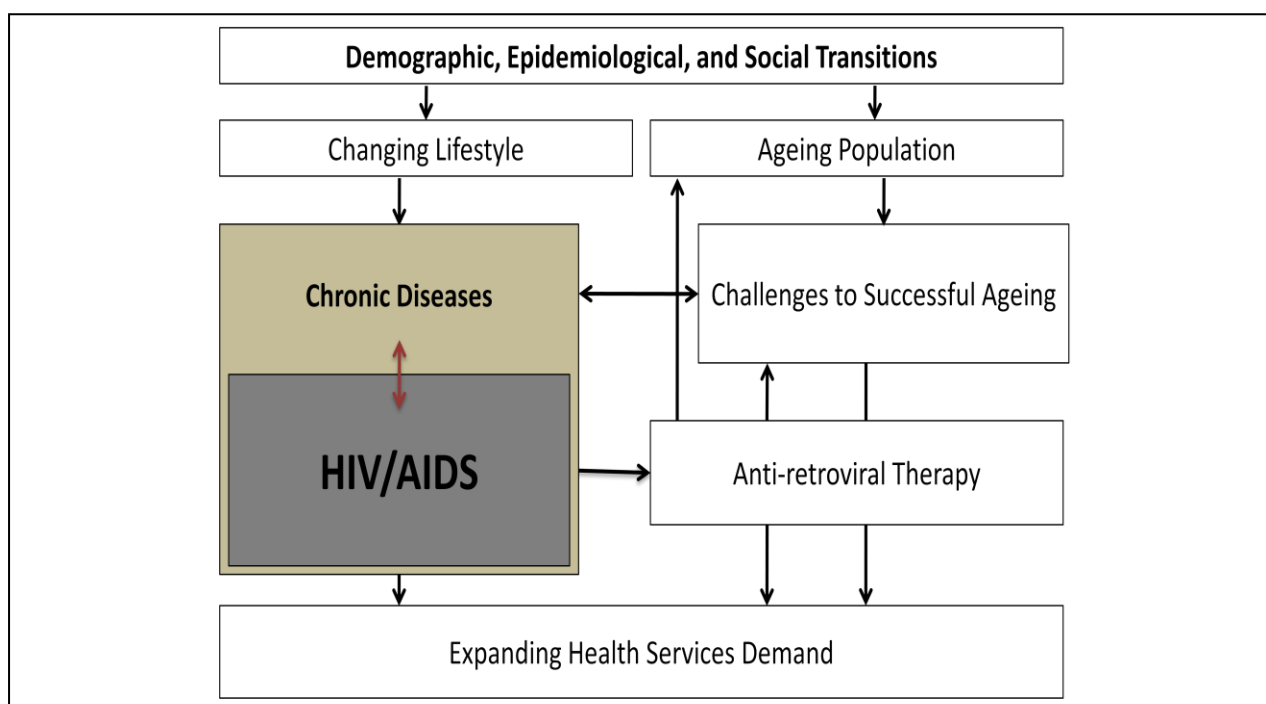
Demographic, Epidemiological, and Social Transitions

Changing Lifestyle

Ageing Population

Chronic Diseases

Challenges to Successful Ageing

HIV/AIDS

Anti-retroviral Therapy

Expanding Health Services Demand